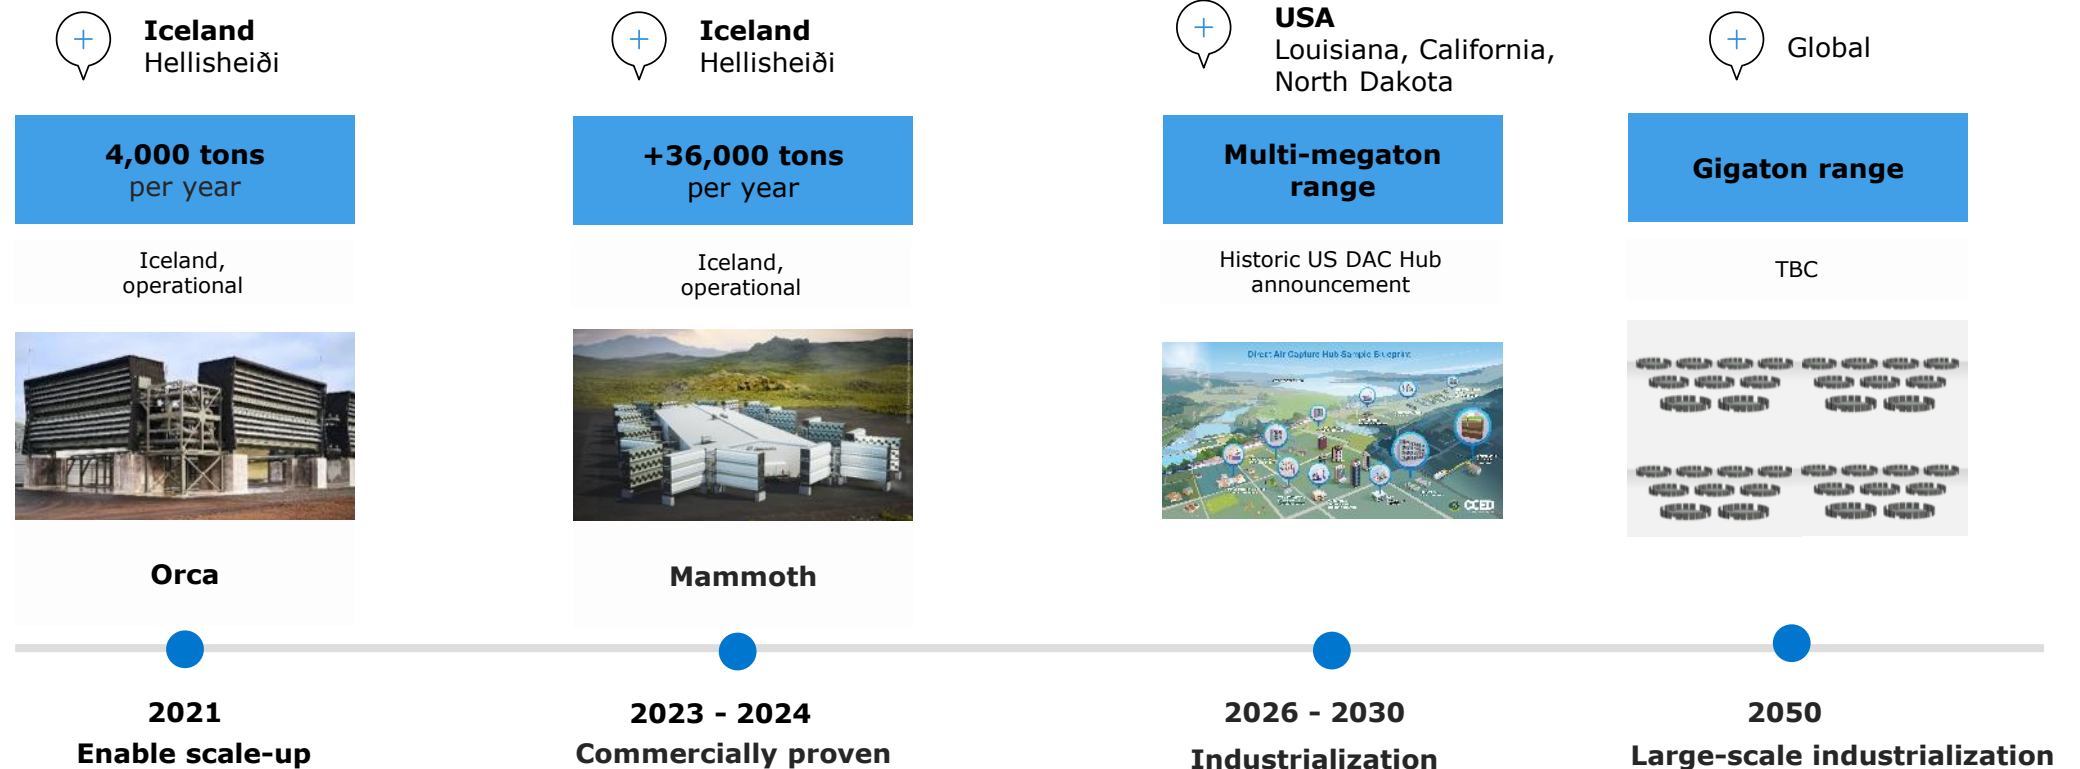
Iceland
Hellisheiði

4,000 tons
per year

Iceland,
operational

Orca

2021
Enable scale-up

Iceland
Hellisheiði

+36,000 tons
per year

Iceland,
operational

Mammoth

2023 - 2024
Commercially proven

USA
Louisiana, California, North Dakota

Multi-megaton range

Historic US DAC Hub announcement

Direct Air Capture Hub Sample Blueprint

2026 - 2030
Industrialization

Global

Gigaton range

TBC

2050
Large-scale industrialization